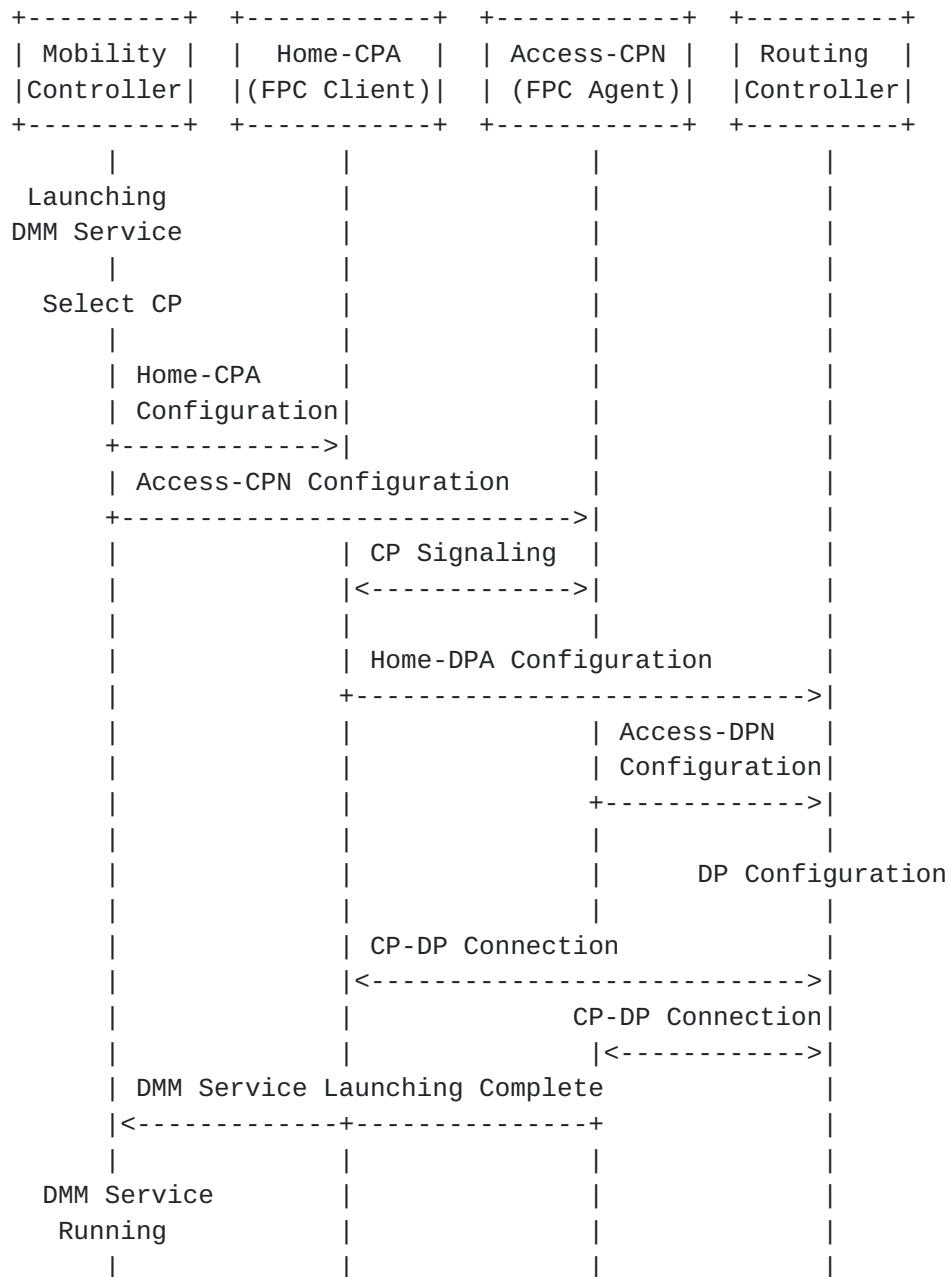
Mobility Controller

Home-CPA (FPC Client)

Access-CPN (FPC Agent)

Routing Controller

Launching DMM Service

Select CP

Home-CPA Configuration

Access-CPN Configuration

CP Signaling

Home-DPA Configuration

Access-DPN Configuration

DP Configuration

CP-DP Connection

CP-DP Connection

DMM Service Launching Complete

DMM Service Running